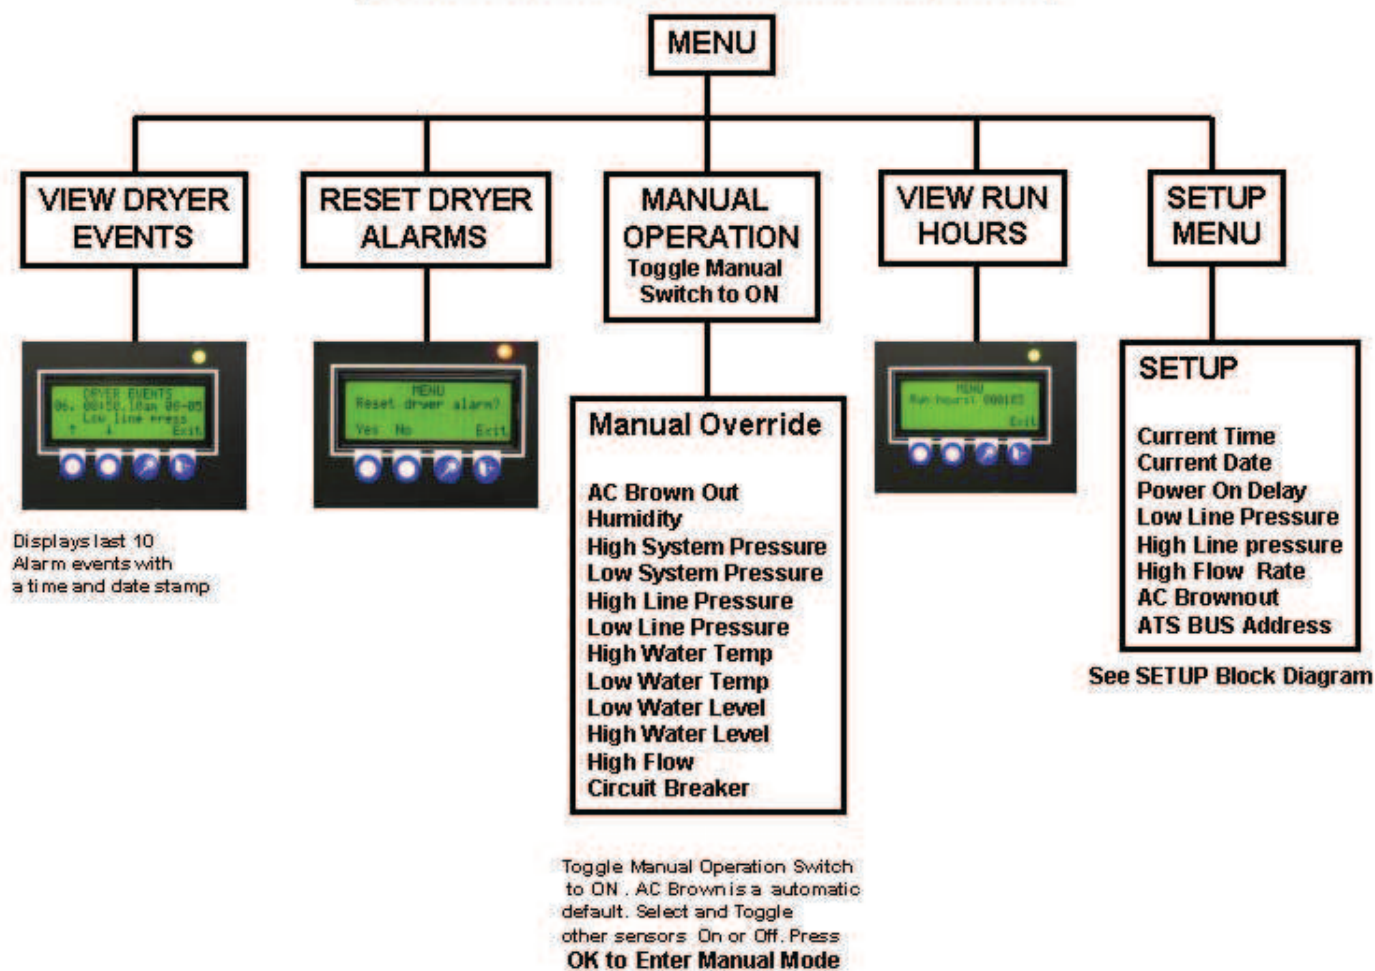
MENU

VIEW DRYER EVENTS

DRYER EVENTS
06. 00:50.10am 00-05
Low line press
↑ ↓ Exit

Displays last 10 Alarm events with a time and date stamp

RESET DRYER ALARMS

MENU
Reset dryer alarm?
Yes No Exit

MANUAL OPERATION
Toggle Manual Switch to ON

Manual Override

AC Brown Out
Humidity
High System Pressure
Low System Pressure
High Line Pressure
Low Line Pressure
High Water Temp
Low Water Temp
Low Water Level
High Water Level
High Flow
Circuit Breaker

Toggle Manual Operation Switch to ON . AC Brown is a automatic default. Select and Toggle other sensors On or Off. Press
OK to Enter Manual Mode

VIEW RUN HOURS

MENU
Run hours: 000183
Exit

SETUP MENU

SETUP

Current Time
Current Date
Power On Delay
Low Line Pressure
High Line pressure
High Flow Rate
AC Brownout
ATS BUS Address

See SETUP Block Diagram